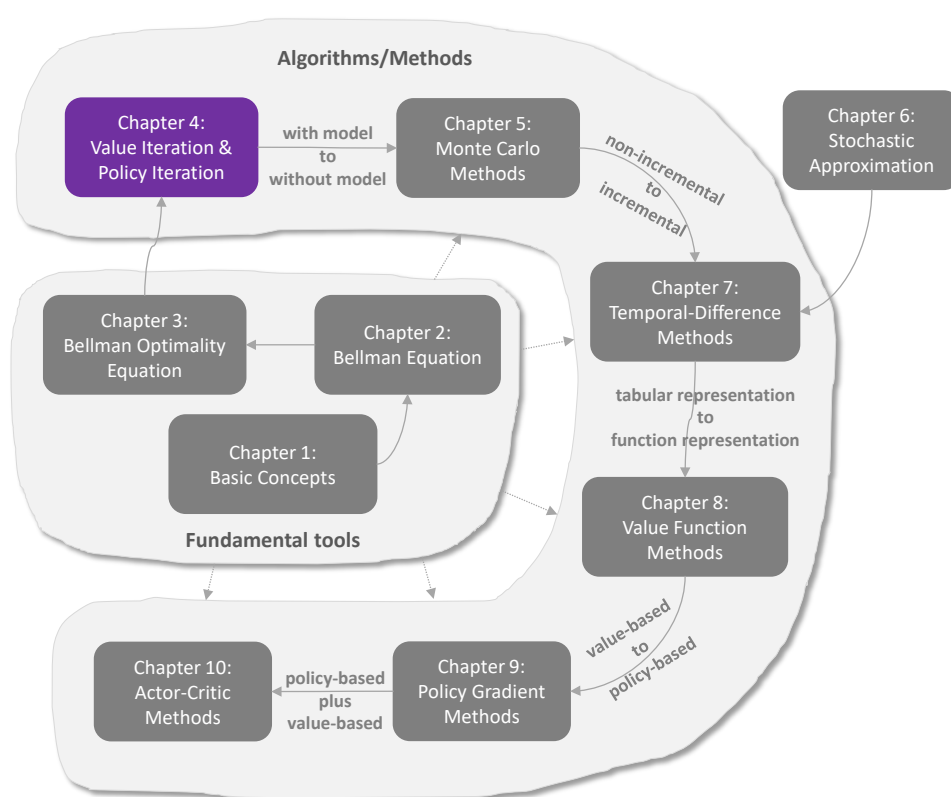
Algorithms/Methods

Chapter 4: Value Iteration & Policy Iteration

with model to without model

Chapter 5: Monte Carlo Methods

non-incremental to incremental

Chapter 6: Stochastic Approximation

Chapter 3: Bellman Optimality Equation

Chapter 2: Bellman Equation

Chapter 7: Temporal-Difference Methods

tabular representation to function representation

Chapter 1: Basic Concepts

Chapter 8: Value Function Methods

Fundamental tools

value-based to policy-based

Chapter 10: Actor-Critic Methods

policy-based plus value-based

Chapter 9: Policy Gradient Methods